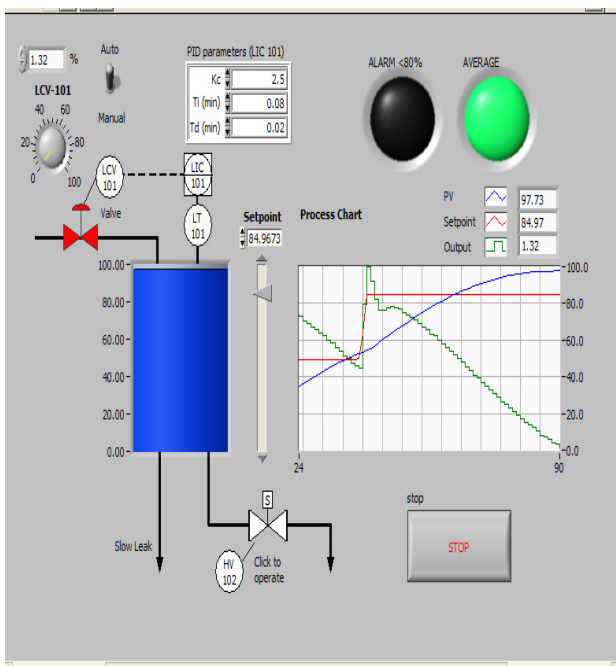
1.32 %

LCV-101

Auto

Manual

40 60
20 80
0 100

PID parameters (LIC 101)

| Kc | 2.5 |
|---|---|
| Ti (min) | 0.08 |
| Td (min) | 0.02 |

ALARM <80%

AVERAGE

LCV 101

Valve

LIC 101

LT 101

Setpoint
84.9673

Process Chart

| PV | 97.73 |
|---|---|
| Setpoint | 84.97 |
| Output | 1.32 |

100.00
80.00
60.00
40.00
20.00
0.00

100.0
80.0
60.0
40.0
20.0
0.0

24
90

S

Slow Leak

HV 102

Click to operate

stop

STOP